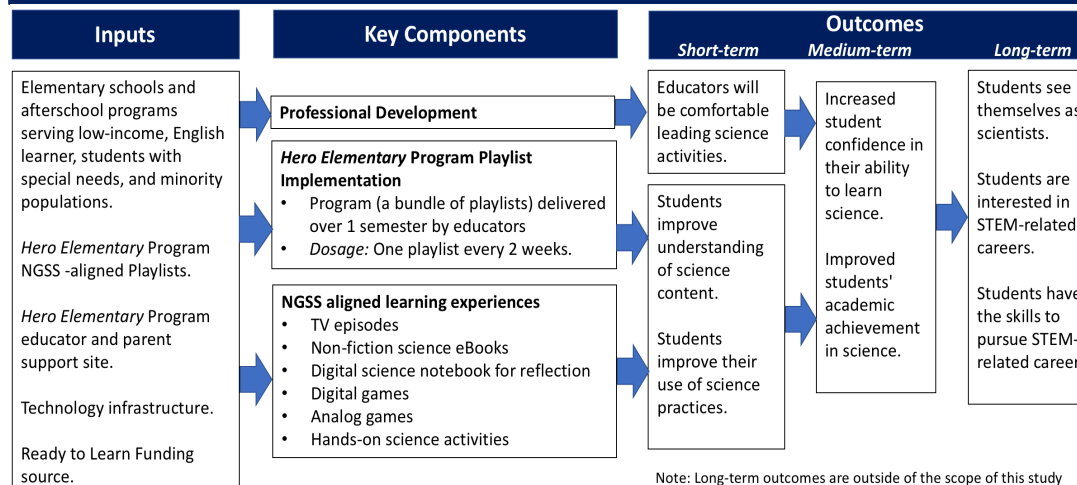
Inputs

Key Components

Outcomes

Short-term

Medium-term

Long-term

Elementary schools and afterschool programs serving low-income, English learner, students with special needs, and minority populations.

*Hero Elementary* Program NGSS -aligned Playlists.

*Hero Elementary* Program educator and parent support site.

Technology infrastructure.

Ready to Learn Funding source.

Professional Development

*Hero Elementary* Program Playlist Implementation
• Program (a bundle of playlists) delivered over 1 semester by educators
• *Dosage:* One playlist every 2 weeks.

NGSS aligned learning experiences
• TV episodes
• Non-fiction science eBooks
• Digital science notebook for reflection
• Digital games
• Analog games
• Hands-on science activities

Educators will be comfortable leading science activities.

Students improve understanding of science content.

Students improve their use of science practices.

Increased student confidence in their ability to learn science.

Improved students' academic achievement in science.

Students see themselves as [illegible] scientists.

Students are interested in STEM-related careers.

Students have the skills to pursue STEM-related career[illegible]

Note: Long-term outcomes are outside of the scope of this study